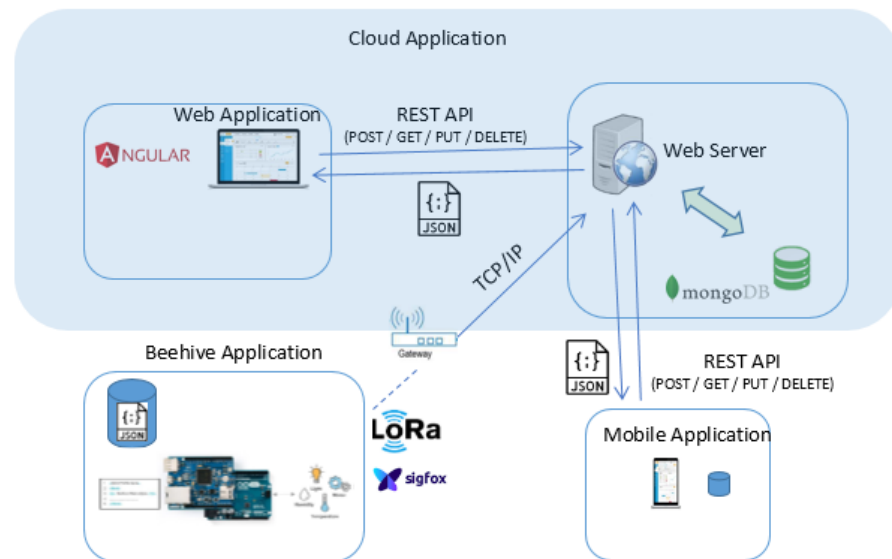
Cloud Application

Web Application

ANGULAR

REST API
(POST / GET / PUT / DELETE)

{;}
JSON

Web Server

mongoDB

TCP/IP

Gateway

Beehive Application

{;}
JSON

LoRa

sigfox

{;}
JSON

REST API
(POST / GET / PUT / DELETE)

Mobile Application